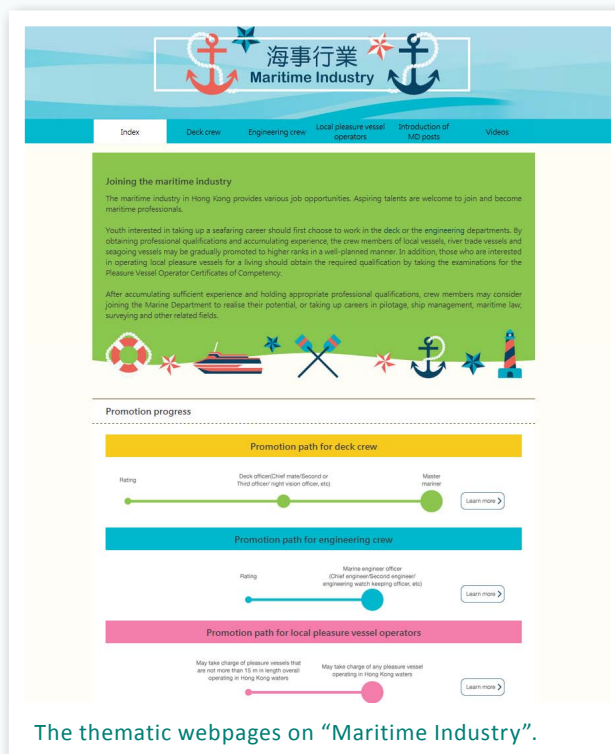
海事行業
Maritime Industry

Index | Deck crew | Engineering crew | Local pleasure vessel operators | Introduction of MD posts | Videos

Joining the maritime industry

The maritime industry in Hong Kong provides various job opportunities. Aspiring talents are welcome to join and become maritime professionals.

Youth interested in taking up a seafaring career should first choose to work in the deck or the engineering departments. By obtaining professional qualifications and accumulating experience, the crew members of local vessels, river trade vessels and seagoing vessels may be gradually promoted to higher ranks in a well-planned manner. In addition, those who are interested in operating local pleasure vessels for a living should obtain the required qualification by taking the examinations for the Pleasure Vessel Operator Certificates of Competency.

After accumulating sufficient experience and holding appropriate professional qualifications, crew members may consider joining the Marine Department to realise their potential, or taking up careers in pilotage, ship management, maritime law, surveying and other related fields.

Promotion progress

Promotion path for deck crew

Rating
Deck officer(Chief mate/Second or Third officer/ night vision officer, etc)
Master mariner
Learn more

Promotion path for engineering crew

Rating
Marine engineer officer (Chief engineer/Second engineer/ engineering watch keeping officer, etc)
Learn more

Promotion path for local pleasure vessel operators

May take charge of pleasure vessels that are not more than 15 m in length overall operating in Hong Kong waters
May take charge of any pleasure vessel operating in Hong Kong waters
Learn more

The thematic webpages on “Maritime Industry”.